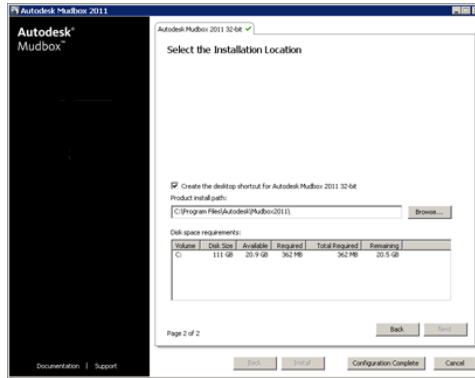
Autodesk Mudbox 2011

Autodesk®
Mudbox™

Autodesk Mudbox 2011 32-bit ✓

Select the Installation Location

Create the desktop shortcut for Autodesk Mudbox 2011 32-bit

Product install path:

C:\Program Files\Autodesk\Mudbox2011\

Browse...

Disk space requirements:

| Volume | Disk Size | Available | Required | Total Required | Remaining |
|---|---|---|---|---|---|
| C: | 111 GB | 20.9 GB | 362 MB | 362 MB | 20.5 GB |

Page 2 of 2

Back

Next

Documentation | Support

Back

Install

Configuration Complete

Cancel